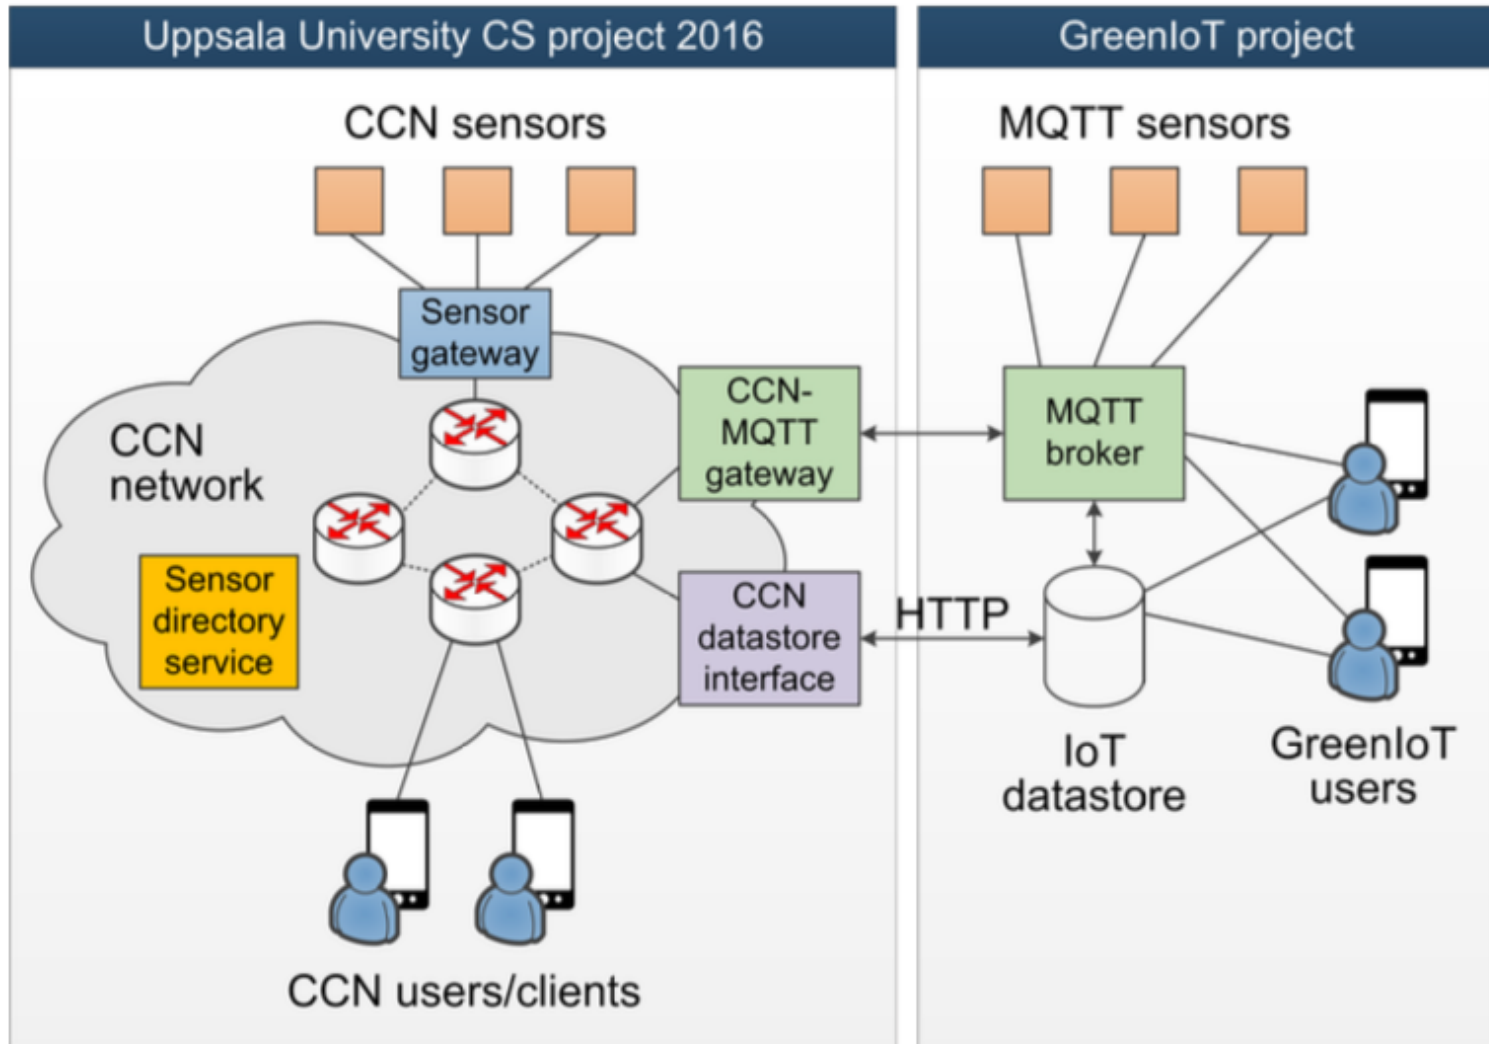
Uppsala University CS project 2016

GreenIoT project

CCN sensors

MQTT sensors

Sensor gateway

CCN network

CCN-MQTT gateway

MQTT broker

Sensor directory service

CCN datastore interface

HTTP

IoT datastore

GreenIoT users

CCN users/clients